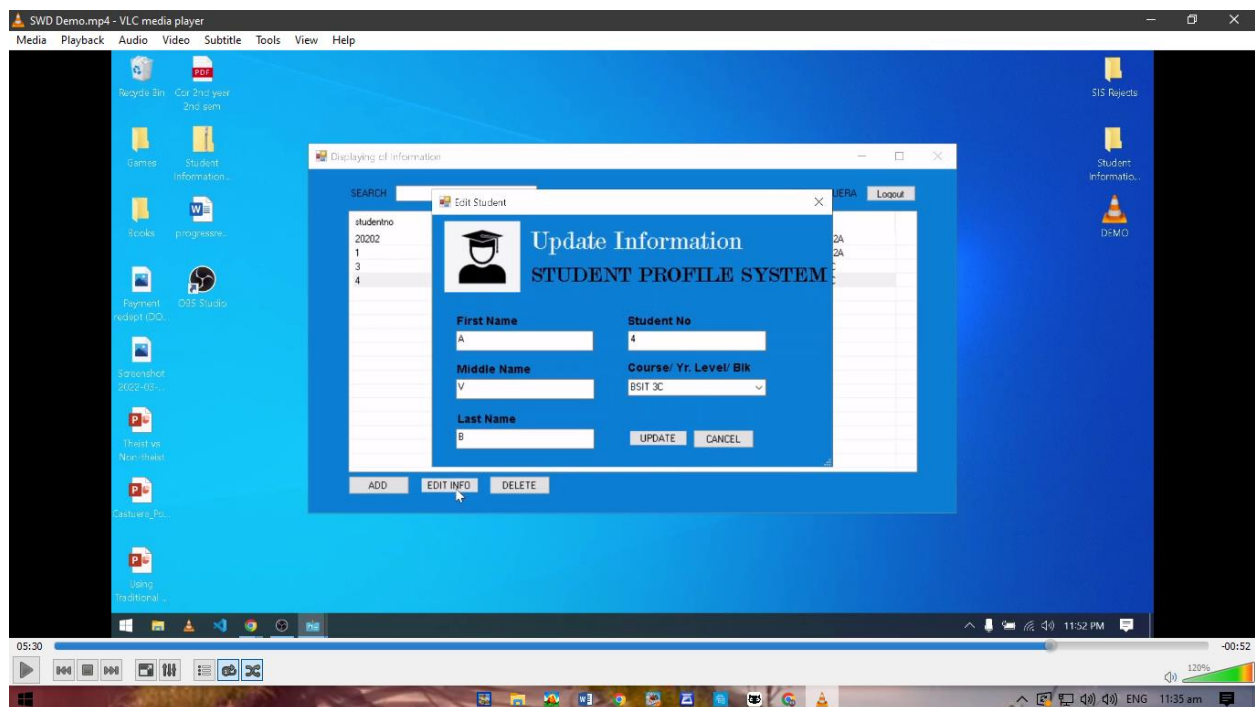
SWD Demo.mp4 - VLC media player
Media Playback Audio Video Subtitle Tools View Help

Recycle Bin
Cor 2nd year 2nd sem
Games
Student Information...
Books
progressre...
Payment receipt (DO...
OBS Studio
Screenshot 2022-03-...
Theist vs Non-theist
Costumes_Po...
Using Traditional ...

SIS Rejects
Student Informatio...
DEMO

Displaying of Information
SEARCH
UERA Logout
studentno
20202
1
3
4
2A
2A
ADD EDIT INFO DELETE

Edit Student
Update Information
STUDENT PROFILE SYSTEM
First Name
A
Student No
4
Middle Name
V
Course/ Yr. Level/ Blk
BSIT 3C
Last Name
B
UPDATE CANCEL

11:52 PM
05:30
-00:52
120%
ENG 11:35 am